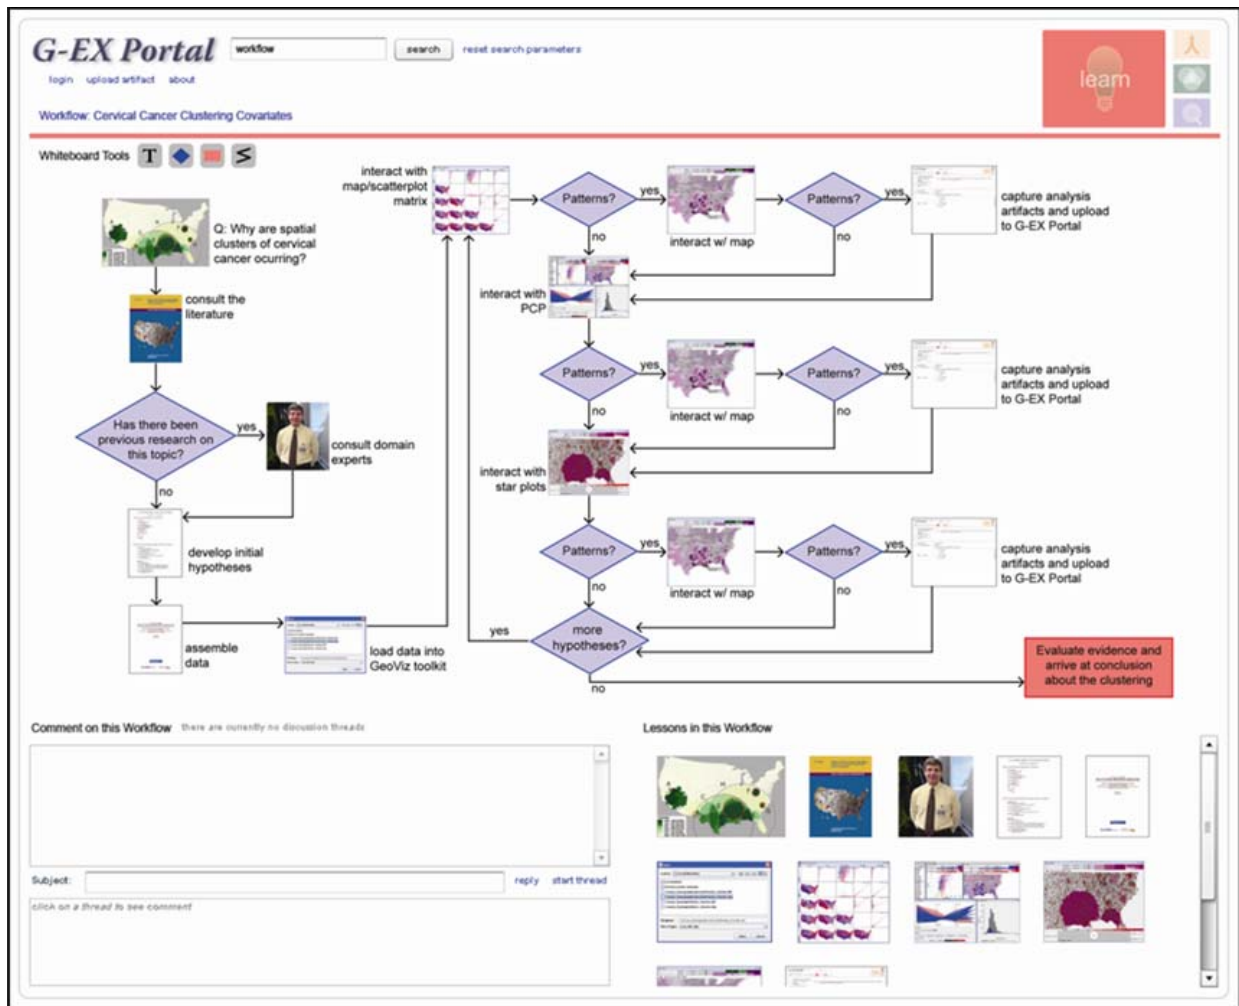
G-EX Portal
workflow
search
reset search parameters
login upload artifact about
learn
Workflow: Cervical Cancer Clustering Covariates

Whiteboard Tools T

Q: Why are spatial clusters of cervical cancer ocurring?

consult the literature

Has there been previous research on this topic?
yes
consult domain experts
no

develop initial hypotheses

assemble data

load data into GeoViz toolkit

interact with map/scatterplot matrix

Patterns?
yes
interact w/ map
Patterns?
yes
capture analysis artifacts and upload to G-EX Portal
no
no

interact with PCP

Patterns?
yes
interact w/ map
Patterns?
yes
capture analysis artifacts and upload to G-EX Portal
no
no

interact with star plots

Patterns?
yes
interact w/ map
Patterns?
yes
capture analysis artifacts and upload to G-EX Portal
no
no

yes
more hypotheses?
no

Evaluate evidence and arrive at conclusion about the clustering

Comment on this Workflow there are currently no discussion threads

Subject:
reply start thread
click on a thread to see comment

Lessons in this Workflow